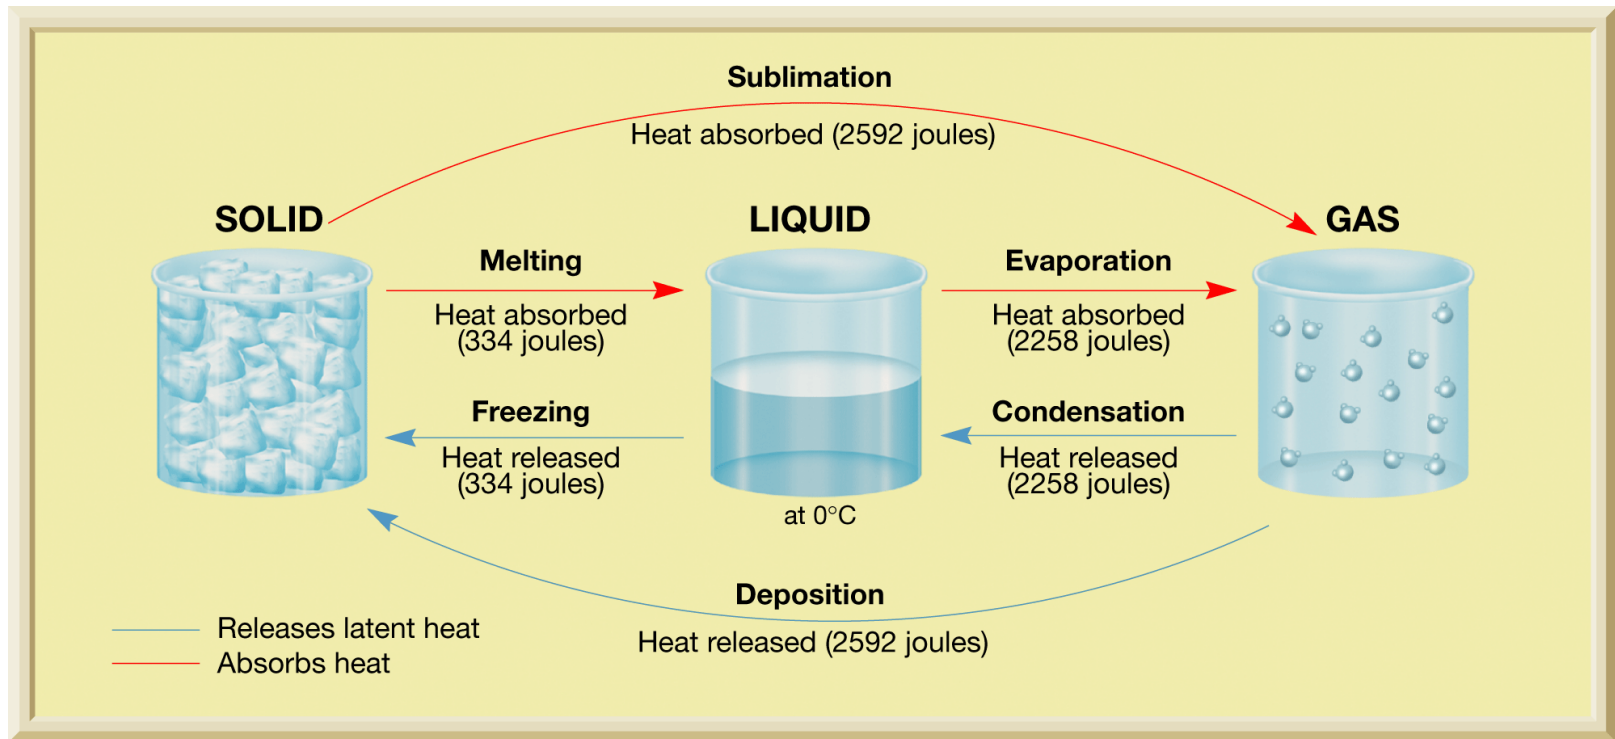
Sublimation

Heat absorbed (2592 joules)

SOLID

LIQUID

GAS

Melting

Heat absorbed (334 joules)

Evaporation

Heat absorbed (2258 joules)

Freezing

Heat released (334 joules)

Condensation

Heat released (2258 joules)

at 0°C

Deposition

Heat released (2592 joules)

Releases latent heat

Absorbs heat